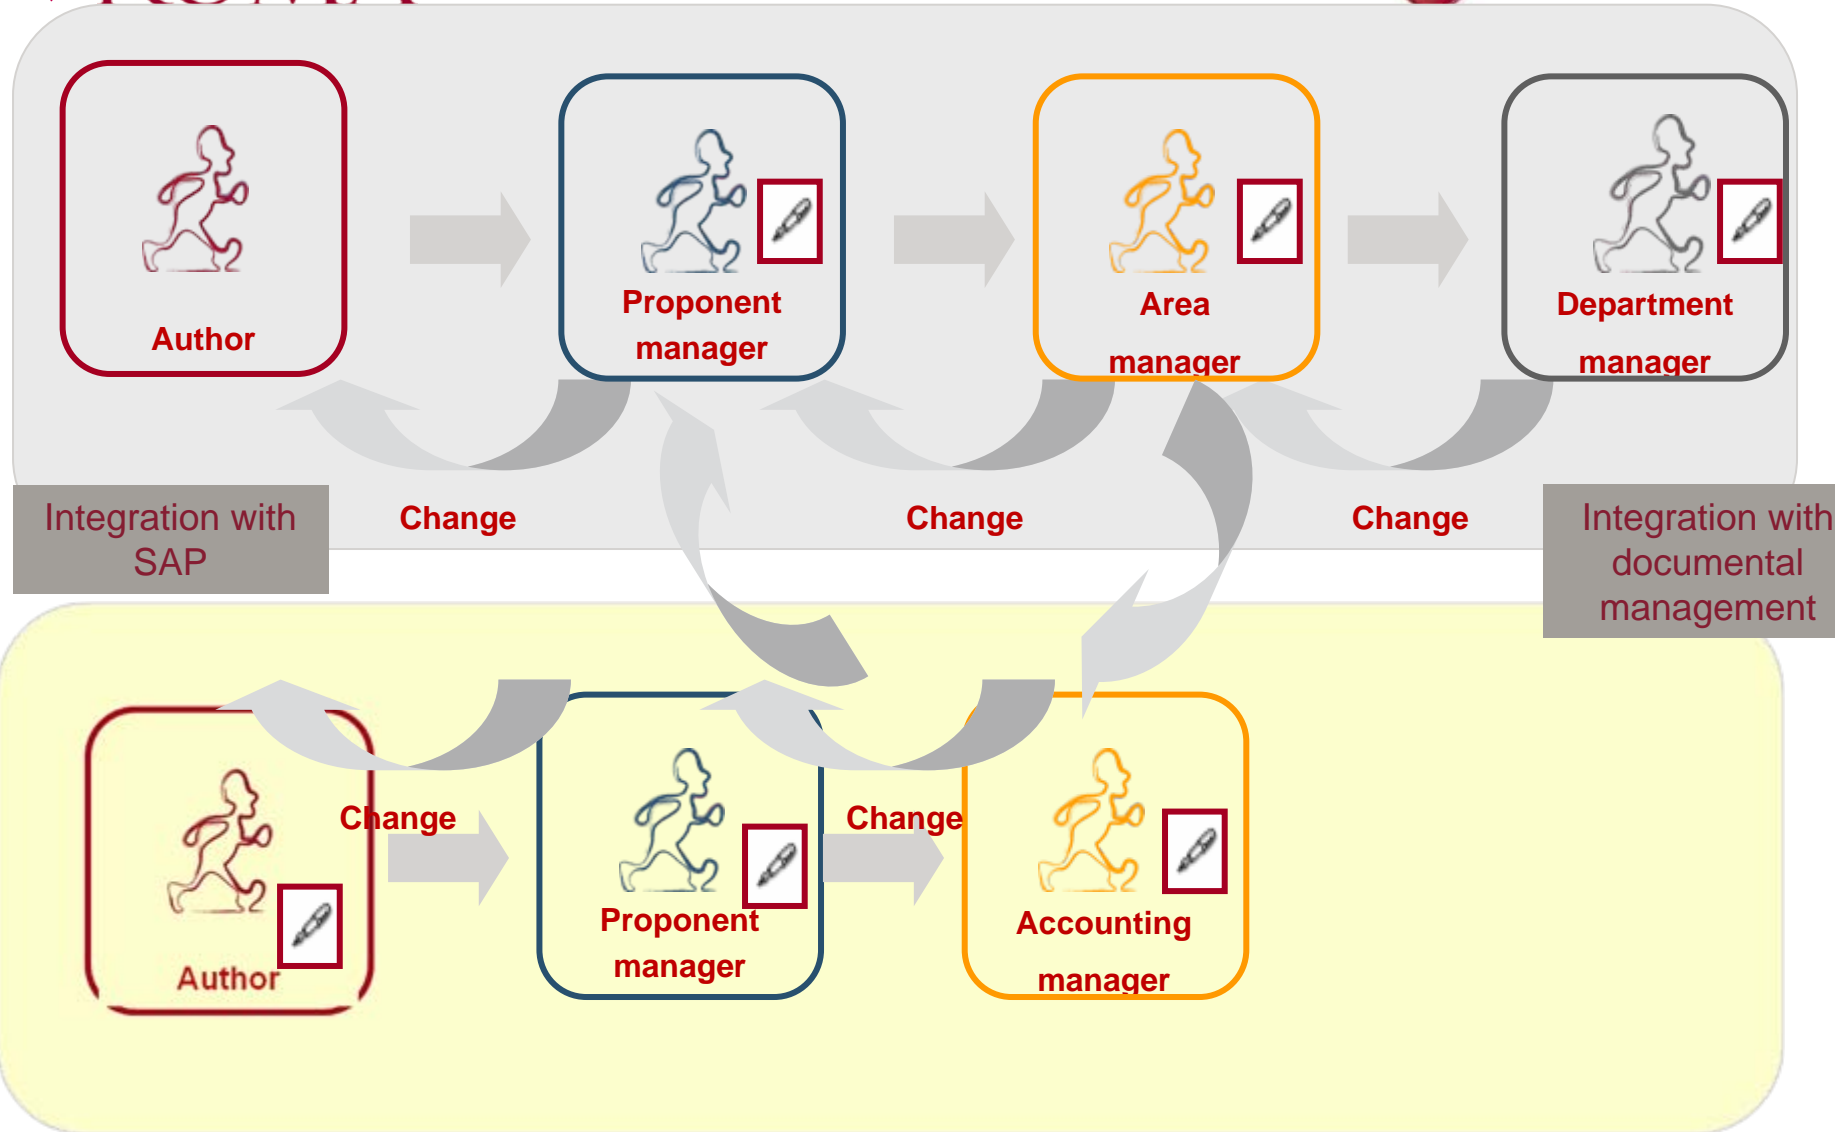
Author

Proponent manager

Area manager

Department manager

Change

Change

Change

Integration with SAP

Integration with documental management

Author

Change

Proponent manager

Change

Accounting manager